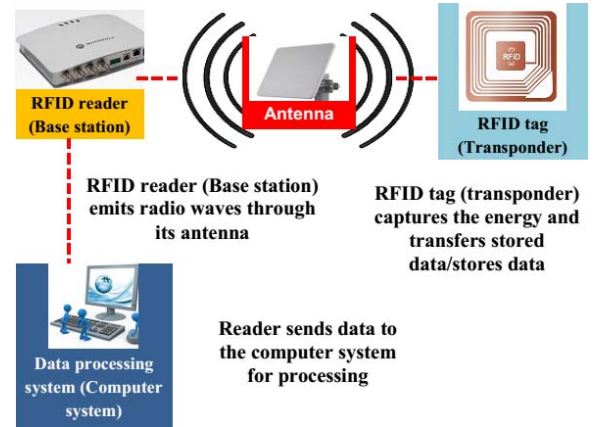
RFID reader (Base station)

Antenna

RFID

RFID tag (Transponder)

RFID reader (Base station) emits radio waves through its antenna

RFID tag (transponder) captures the energy and transfers stored data/stores data

Data processing system (Computer system)

Reader sends data to the computer system for processing